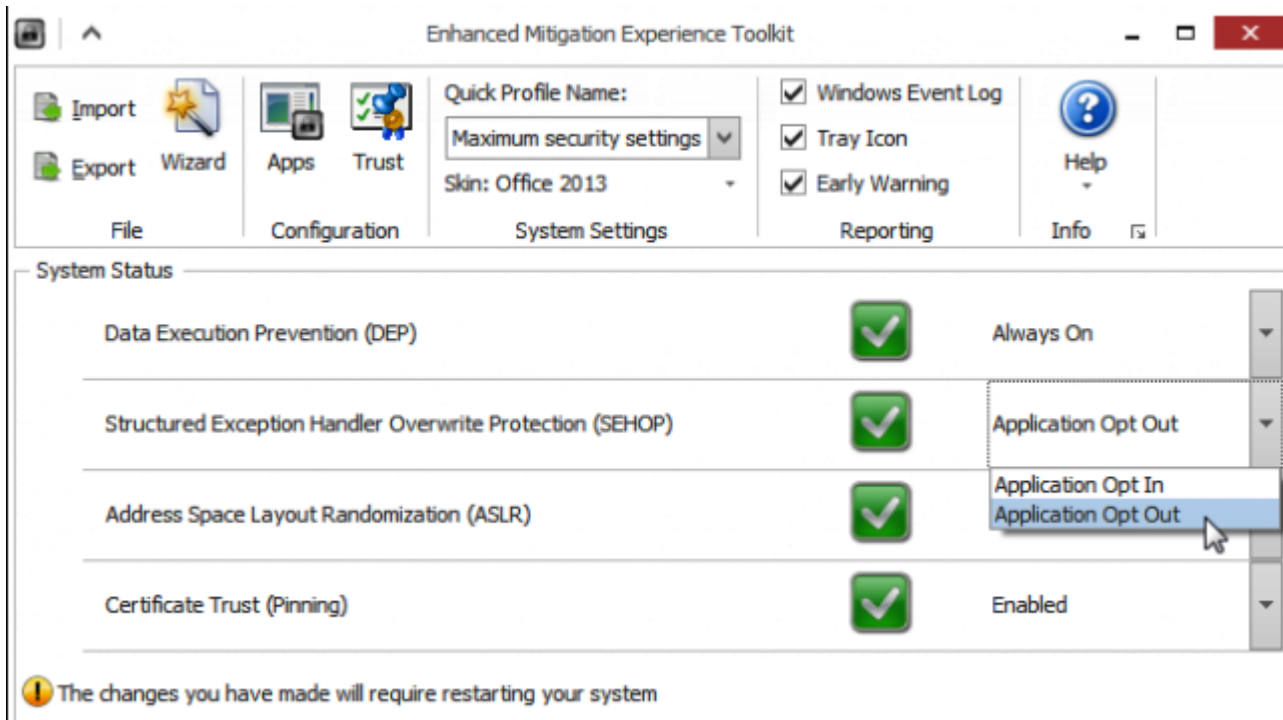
Enhanced Mitigation Experience Toolkit

Import
Export
Wizard
File

Apps
Trust
Configuration

Quick Profile Name:
Maximum security settings
Skin: Office 2013
System Settings

Windows Event Log
Tray Icon
Early Warning
Reporting

Help
Info

System Status

Data Execution Prevention (DEP)
Always On

Structured Exception Handler Overwrite Protection (SEHOP)
Application Opt Out

Application Opt In
Application Opt Out

Address Space Layout Randomization (ASLR)

Certificate Trust (Pinning)
Enabled

The changes you have made will require restarting your system